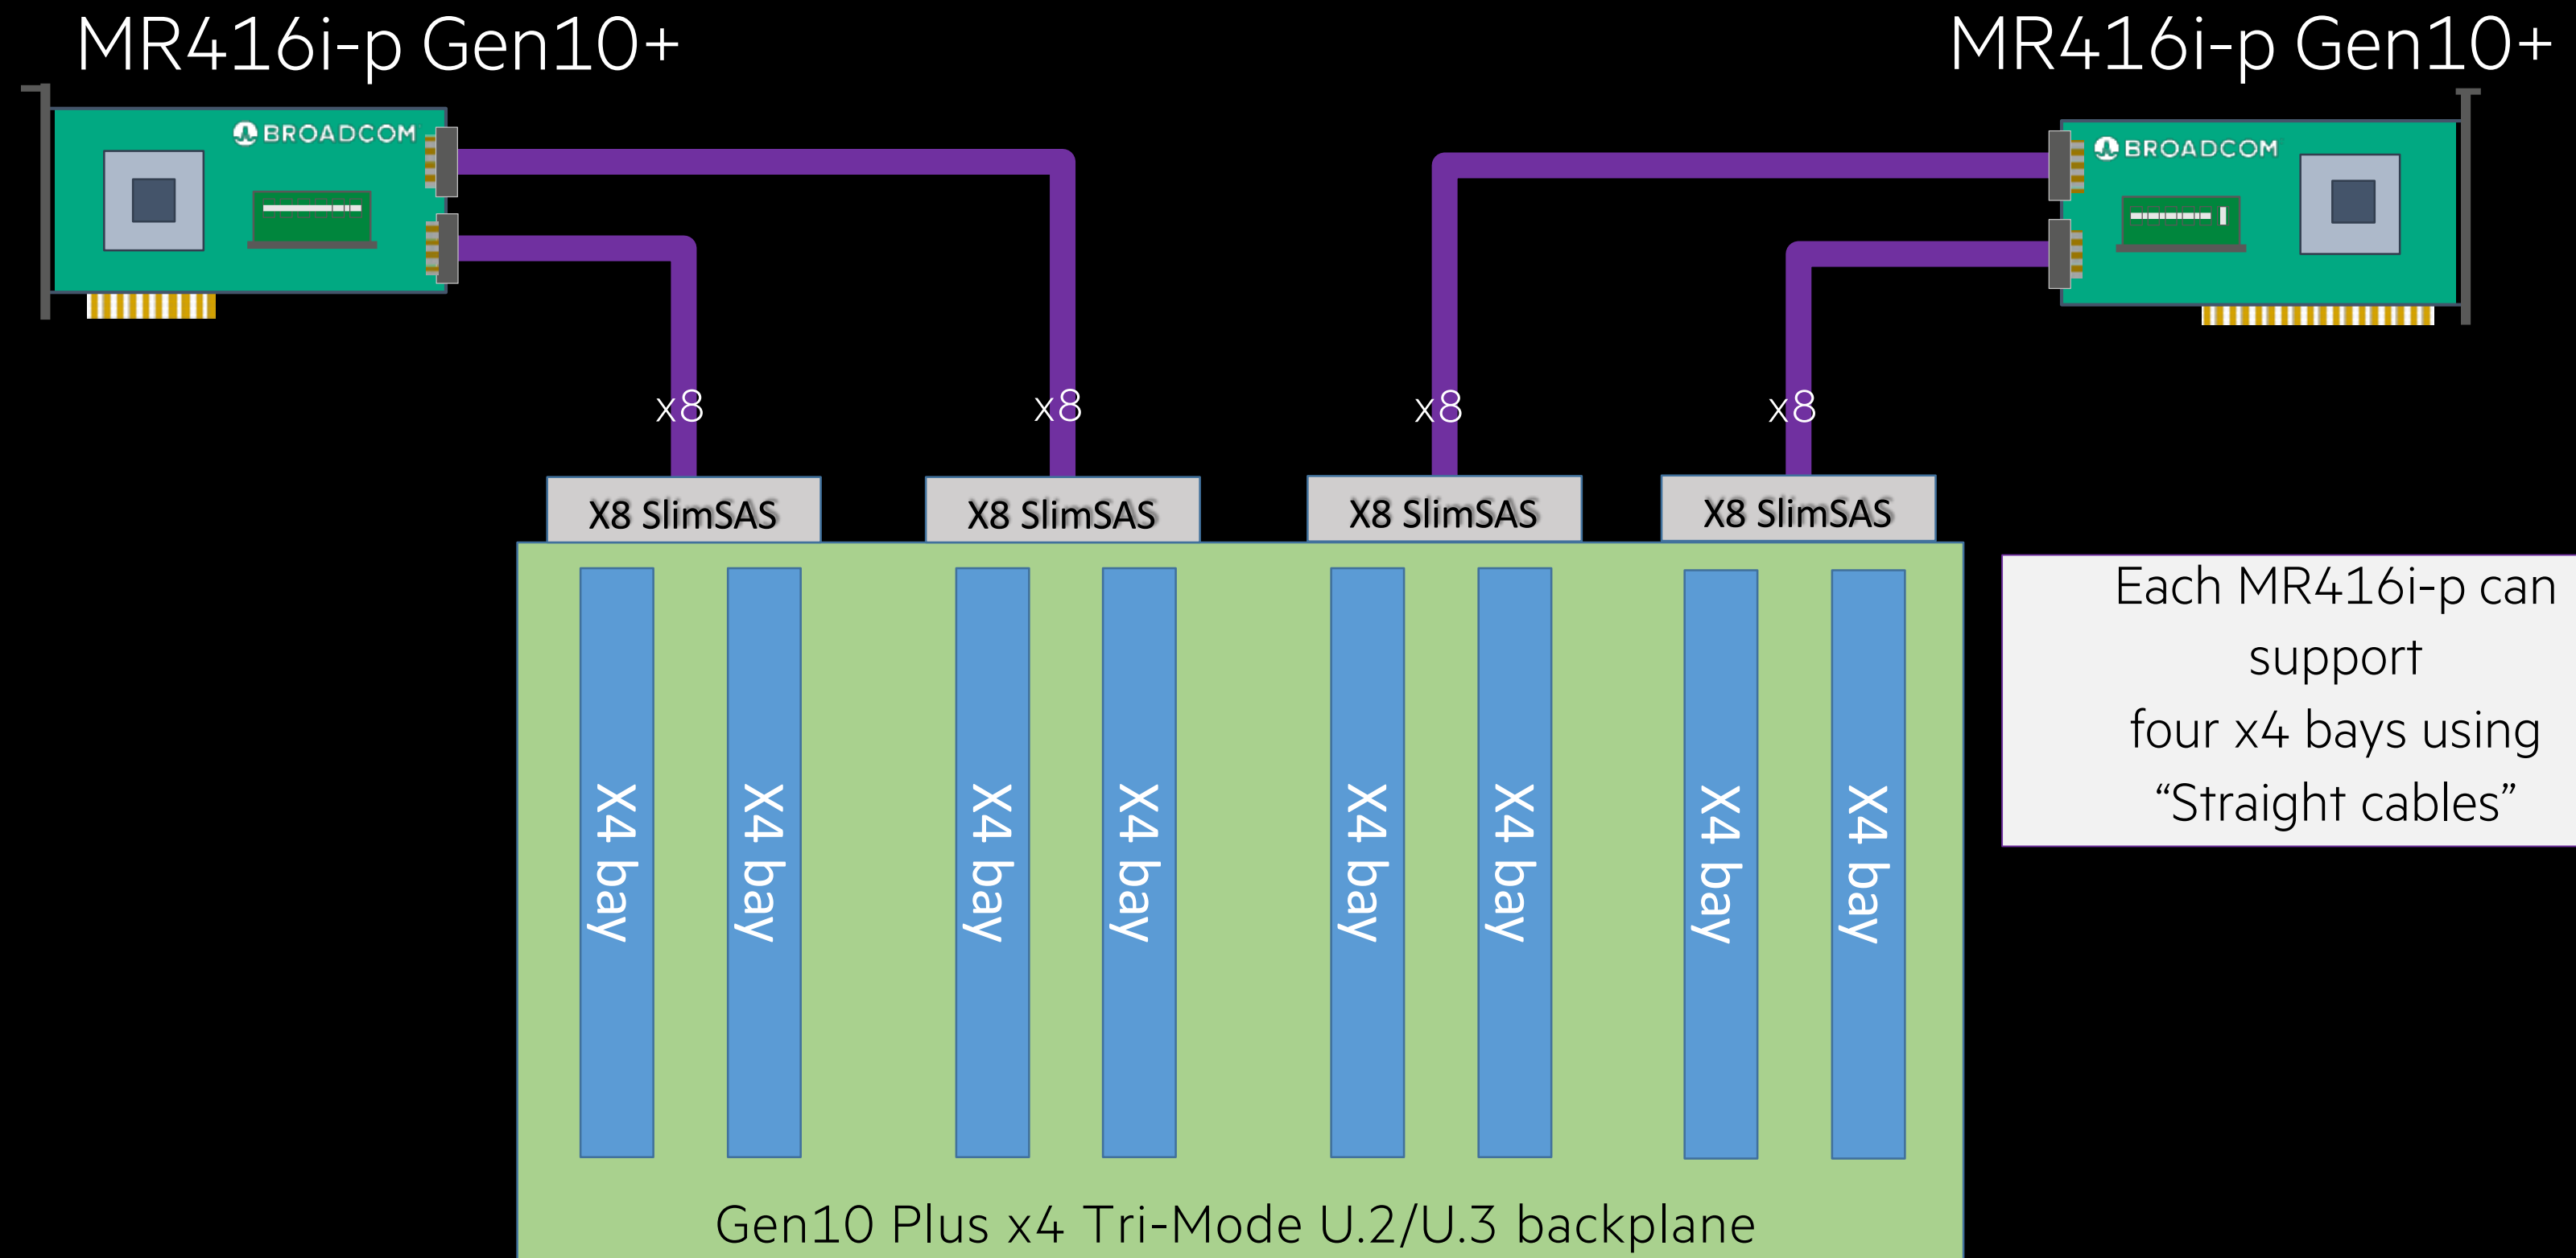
MR416i-p Gen10+

MR416i-p Gen10+

BROADCOM

BROADCOM

x8

x8

x8

x8

X8 SlimSAS

X8 SlimSAS

X8 SlimSAS

X8 SlimSAS

X4 bay

X4 bay

X4 bay

X4 bay

X4 bay

X4 bay

X4 bay

X4 bay

Each MR416i-p can support four x4 bays using “Straight cables”

Gen10 Plus x4 Tri-Mode U.2/U.3 backplane